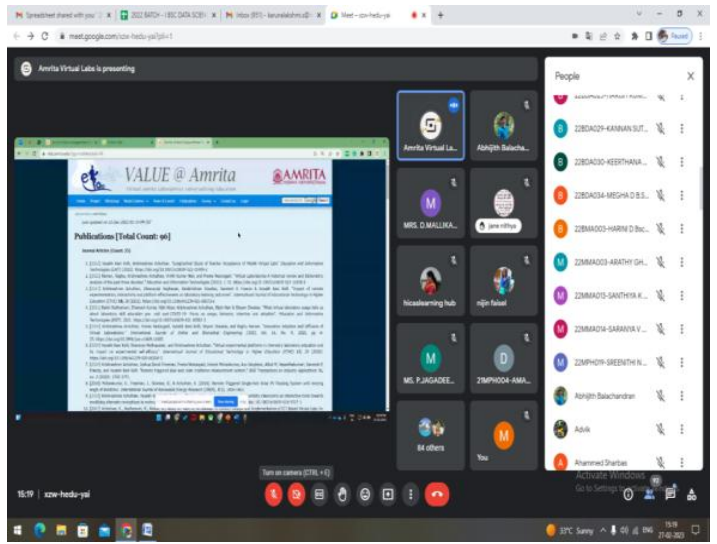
Spreadsheet shared with you | 2022 BATCH - I BSC DATA SCIE | Inbox (851) - karunalakshmi.s@ | Meet – xzw-hedu-yai

meet.google.com/xzw-hedu-yai?pli=1

Amrita Virtual Labs is presenting

VALUE @ Amrita

AMRITA

Publications [Total Count: 96]

Journal Articles (Count: 33)

Amrita Virtual La...

Abhijith Balacha...

MRS. D.MALLIKA...

jane nithya

hicaslearning hub

nijin faisel

MS. P.JAGADEE...

21MPH004-AMA...

84 others

You

People

22BDA029-KANNAN SUT...

22BDA030-KEERTHANA...

22BDA034-MEGHA D B.S...

22BMA003-HARINI D Bsc...

22MMA003-ARATHY GH...

22MMA015-SANTHIYA K...

22MMA014-SARANYA V...

22MPH019-SREENITHI N...

Abhijith Balachandran

Advik

Ahammed Sharbas

Turn on camera (CTRL + E)

15:19 | xzw-hedu-yai

Activate Windows
Go to Settings to activate Windows.

33°C Sunny ENG 15:19 27-02-2023